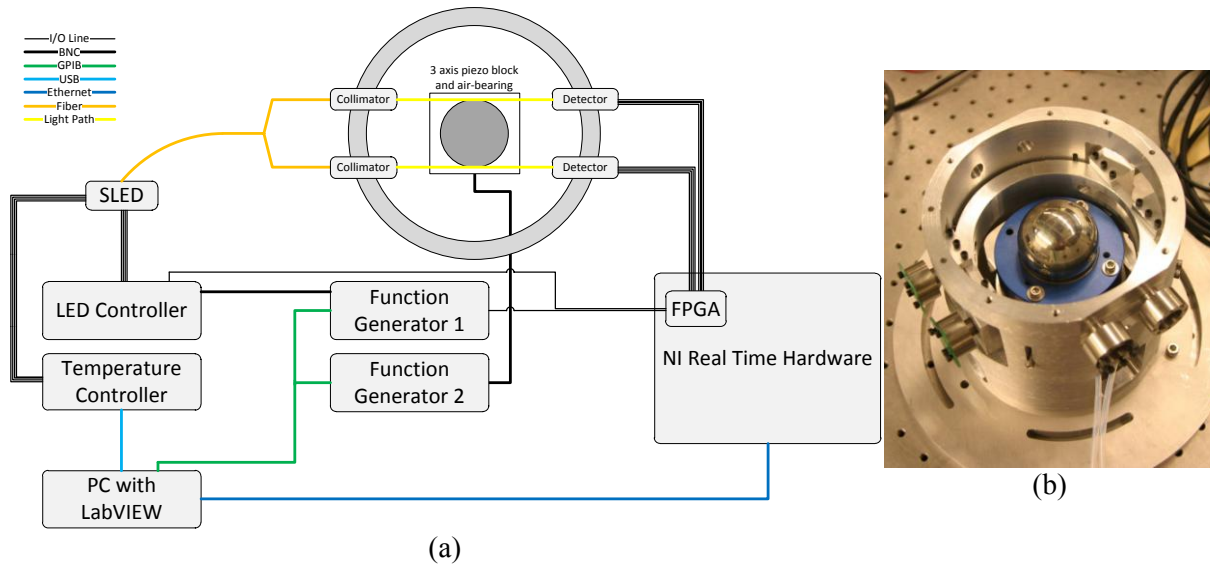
I/O Line
BNC
GPIB
USB
Ethernet
Fiber
Light Path

3 axis piezo block and air-bearing

Collimator
Detector
Collimator
Detector

SLED

LED Controller

Function Generator 1

FPGA

Temperature Controller

Function Generator 2

NI Real Time Hardware

PC with LabVIEW

(a)

(b)